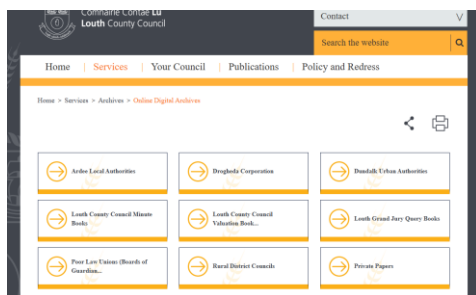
Comhairle Contae Lú
Louth County Council

Contact

Search the website

Home | Services | Your Council | Publications | Policy and Redress

Home > Services > Archives > Online Digital Archives

Ardee Local Authorities

Drogheda Corporation

Dundalk Urban Authorities

Louth County Council Minute Books

Louth County Council Valuation Book...

Louth Grand Jury Query Books

Poor Law Unions (Boards of Guardian...

Rural District Councils

Private Papers